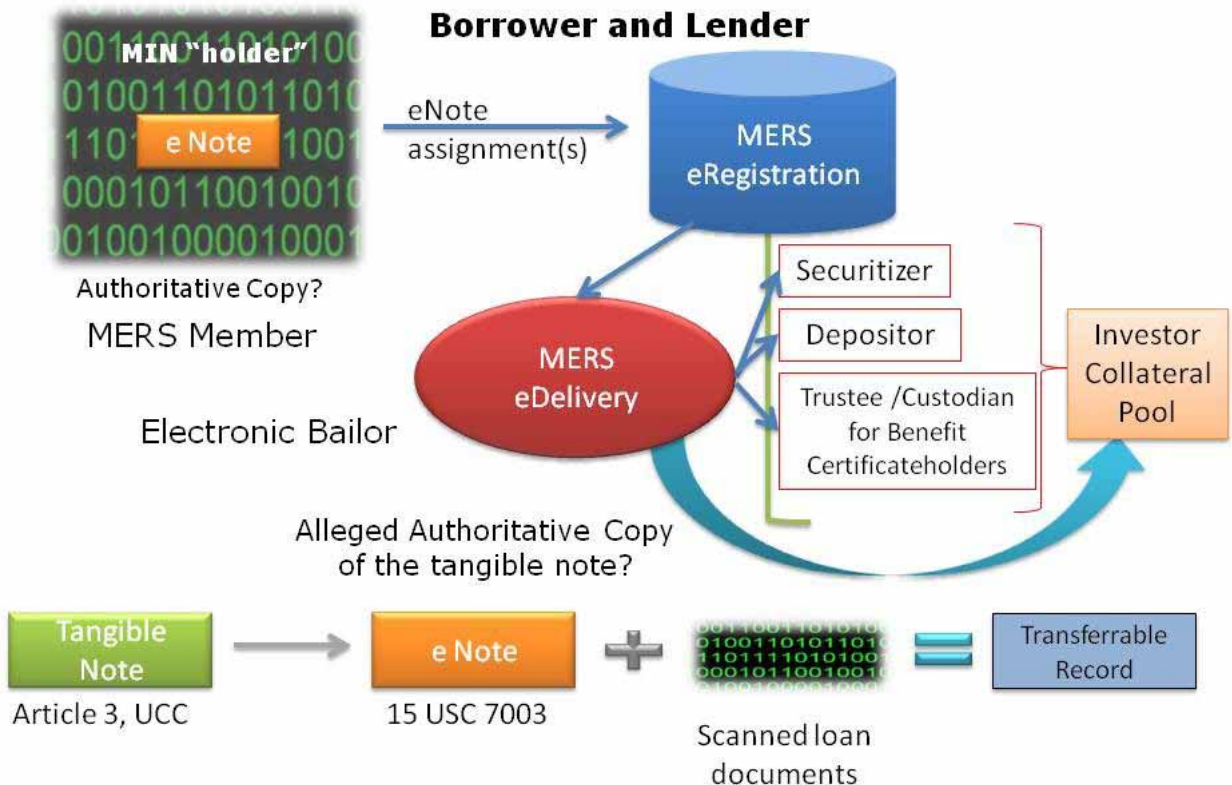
Borrower and Lender

MIN "holder"

e Note

Authoritative Copy?

MERS Member

eNote assignment(s)

MERS eRegistration

Securitizer

Depositor

Trustee /Custodian for Benefit Certificateholders

Investor Collateral Pool

MERS eDelivery

Electronic Bailor

Alleged Authoritative Copy of the tangible note?

Tangible Note

Article 3, UCC

e Note

15 USC 7003

Scanned loan documents

Transferrable Record